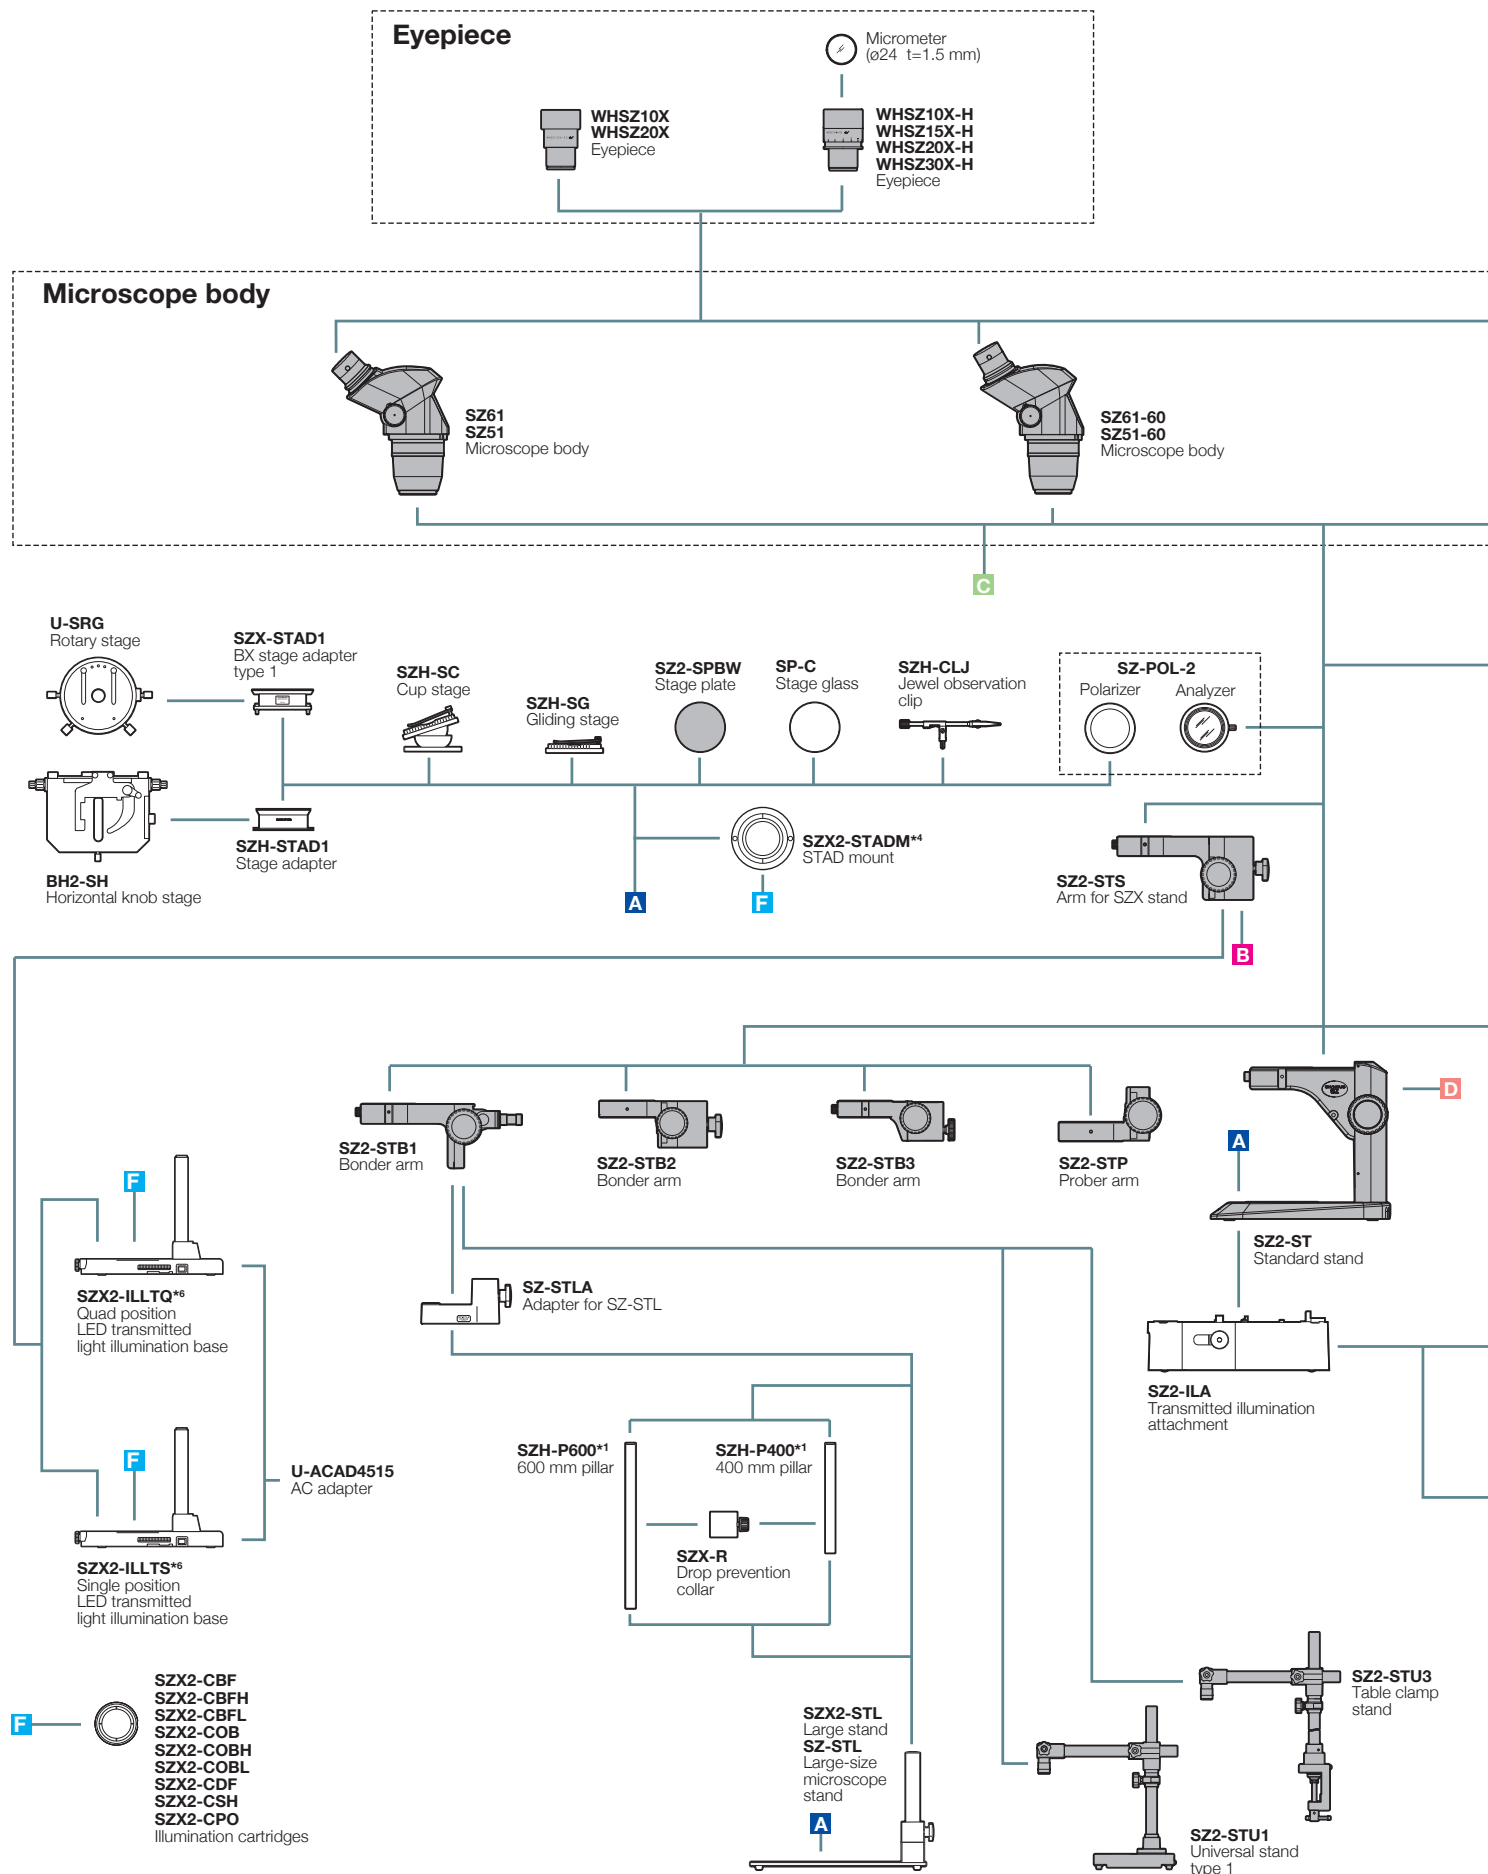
Eyepiece

Micrometer
(ø24 t=1.5 mm)

WHSZ10X
WHSZ20X
Eyepiece

WHSZ10X-H
WHSZ15X-H
WHSZ20X-H
WHSZ30X-H
Eyepiece

Microscope body

SZ61
SZ51
Microscope body

SZ61-60
SZ51-60
Microscope body

C

U-SRG
Rotary stage

SZX-STAD1
BX stage adapter type 1

SZH-SC
Cup stage

SZH-SG
Gliding stage

SZ2-SPBW
Stage plate

SP-C
Stage glass

SZH-CLJ
Jewel observation clip

SZ-POL-2
Polarizer
Analyzer

BH2-SH
Horizontal knob stage

SZH-STAD1
Stage adapter

SZX2-STADM*4
STAD mount

A

F

SZ2-STS
Arm for SZX stand

B

SZ2-STB1
Bonder arm

SZ2-STB2
Bonder arm

SZ2-STB3
Bonder arm

SZ2-STP
Prober arm

D

A

SZ2-ST
Standard stand

F

SZX2-ILLTQ*6
Quad position
LED transmitted
light illumination base

SZ-STLA
Adapter for SZ-STL

SZ2-ILA
Transmitted illumination attachment

U-ACAD4515
AC adapter

SZH-P600*1
600 mm pillar

SZH-P400*1
400 mm pillar

F

SZX-R
Drop prevention collar

SZX2-ILLTS*6
Single position
LED transmitted
light illumination base

SZX2-CBF
SZX2-CBFH
SZX2-CBFL
SZX2-COB
SZX2-COBH
SZX2-COBL
SZX2-CDF
SZX2-CSH
SZX2-CPO
Illumination cartridges

F

SZX2-STL
Large stand
SZ-STL
Large-size microscope stand

A

SZ2-STU3
Table clamp stand

SZ2-STU1
Universal stand type 1